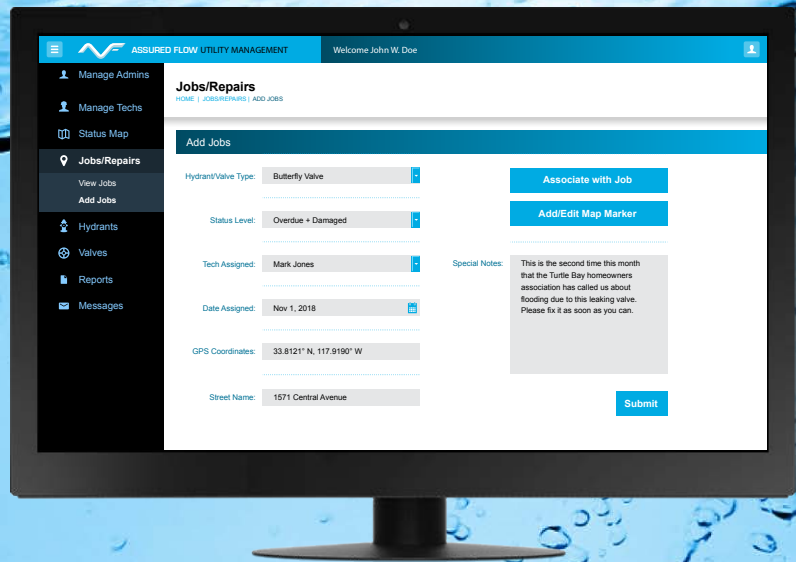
ASSURED FLOW UTILITY MANAGEMENT

Welcome John W. Doe

Manage Admins

Manage Techs

Status Map

Jobs/Repairs

View Jobs

Add Jobs

Hydrants

Valves

Reports

Messages

Jobs/Repairs

HOME | JOBS/REPAIRS | ADD JOBS

Add Jobs

Hydrant/Valve Type: Butterfly Valve

Status Level: Overdue + Damaged

Tech Assigned: Mark Jones

Date Assigned: Nov 1, 2018

GPS Coordinates: 33.8121° N, 117.9190° W

Street Name: 1571 Central Avenue

Associate with Job

Add/Edit Map Marker

Special Notes: This is the second time this month that the Turtle Bay homeowners association has called us about flooding due to this leaking valve. Please fix it as soon as you can.

Submit